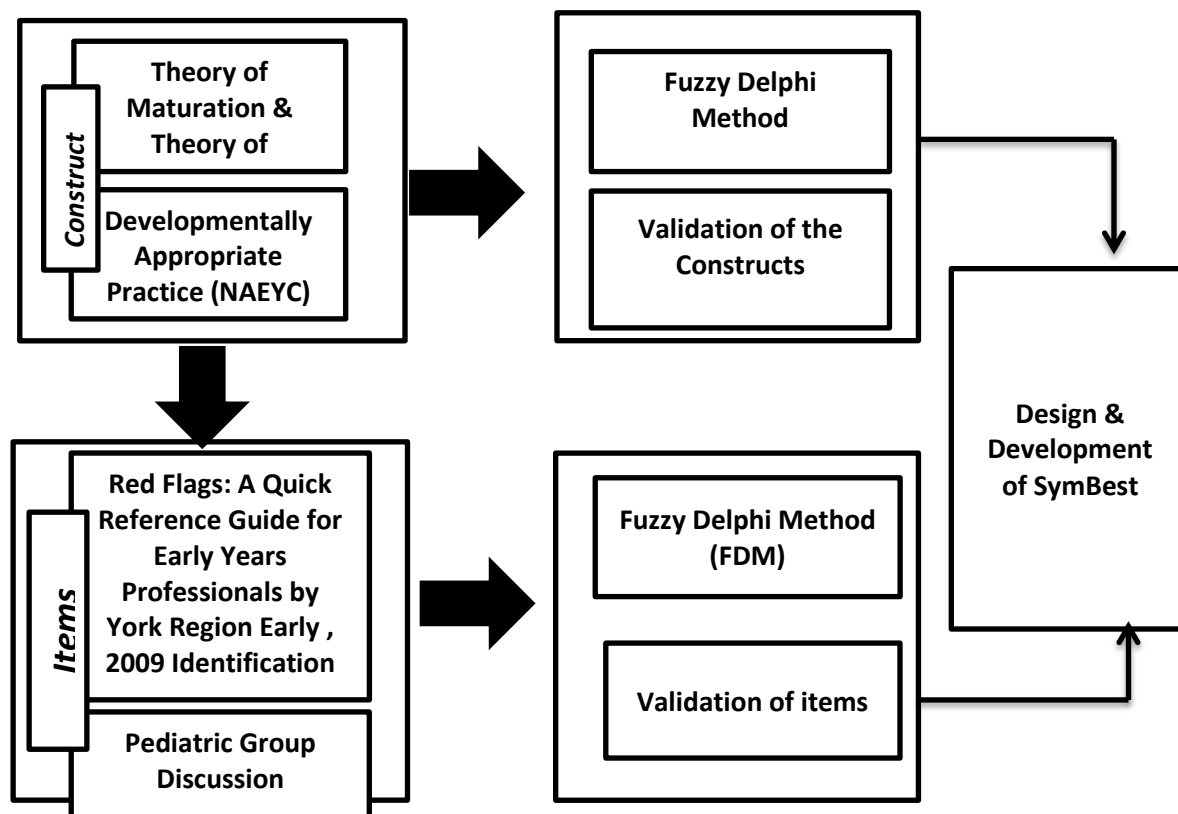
Construct

Theory of Maturation & Theory of

Developmentally Appropriate Practice (NAEYC)

Fuzzy Delphi Method

Validation of the Constructs

Design & Development of SymBest

Items

Red Flags: A Quick Reference Guide for Early Years Professionals by York Region Early , 2009 Identification

Pediatric Group Discussion

Fuzzy Delphi Method (FDM)

Validation of items